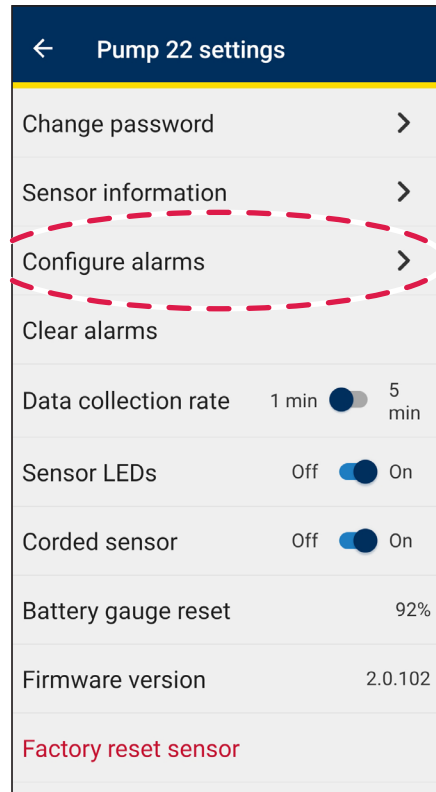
←
Pump 22 settings

Change password >

Sensor information >

Configure alarms >

Clear alarms

Data collection rate 1 min 5 min

Sensor LEDs Off On

Corded sensor Off On

Battery gauge reset 92%

Firmware version 2.0.102

Factory reset sensor